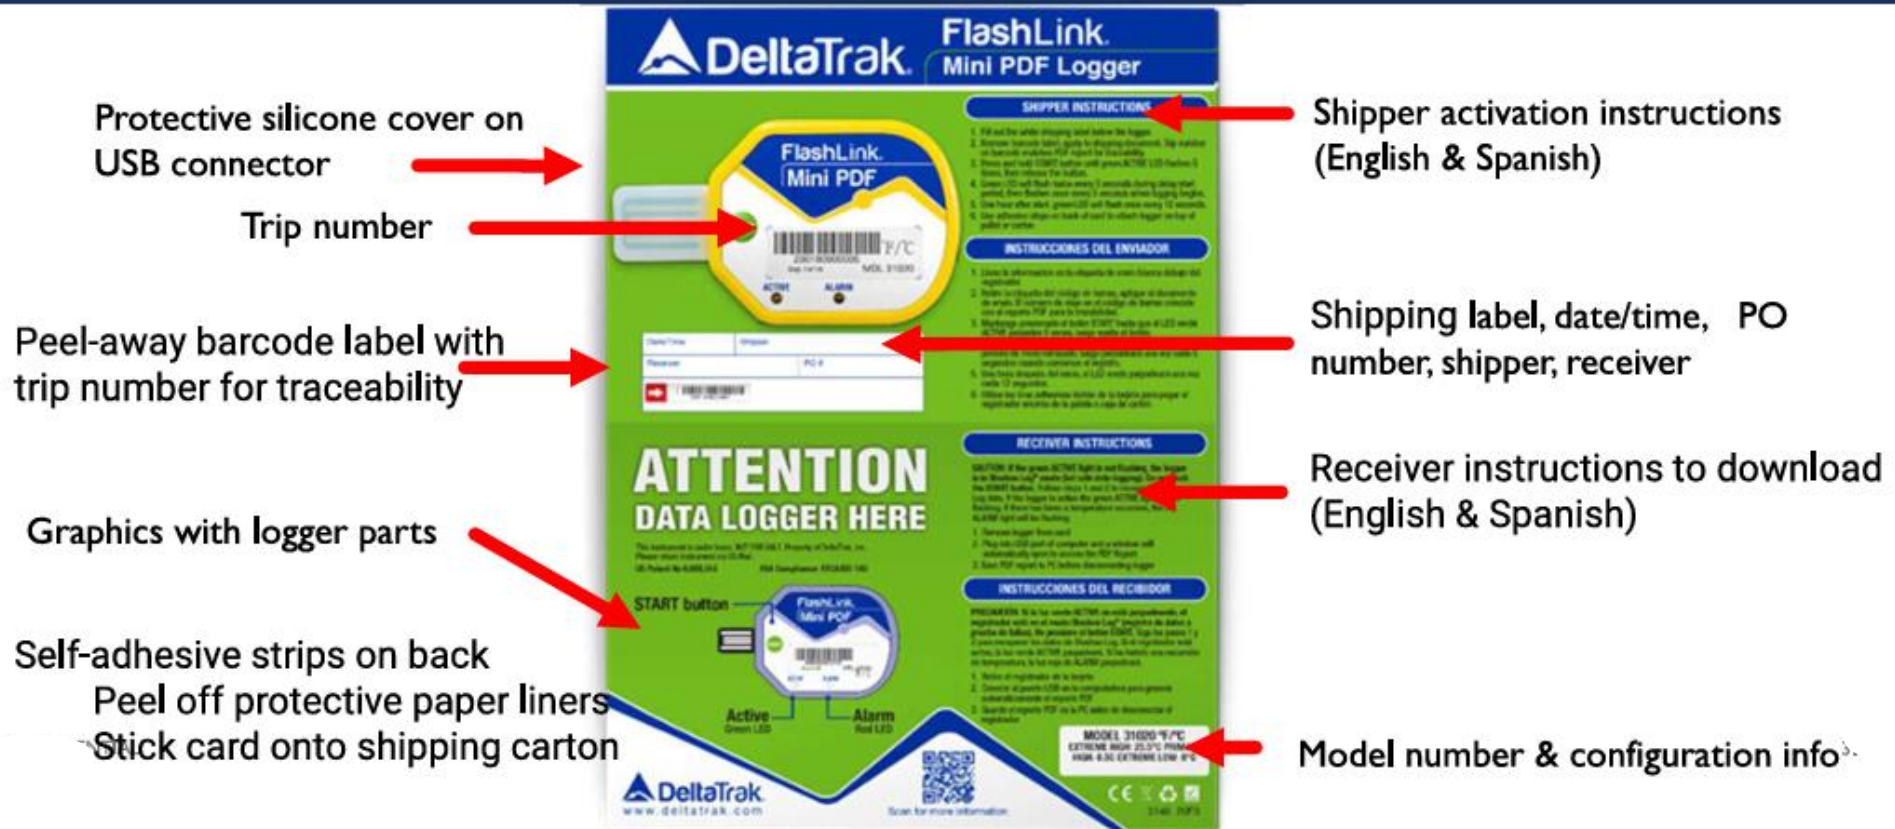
DeltaTrak

FlashLink
Mini PDF Logger

Protective silicone cover on USB connector

Trip number

Peel-away barcode label with trip number for traceability

Graphics with logger parts

Self-adhesive strips on back
Peel off protective paper liners
Stick card onto shipping carton

Shipper activation instructions (English & Spanish)

Shipping label, date/time, PO number, shipper, receiver

Receiver instructions to download (English & Spanish)

Model number & configuration info

SHIPPER INSTRUCTIONS

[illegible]

INSTRUCCIONES DEL ENVIADOR

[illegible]

FlashLink
Mini PDF

ACTIVE ALARM

ATTENTION
DATA LOGGER HERE

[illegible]

RECEIVER INSTRUCTIONS

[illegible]

INSTRUCCIONES DEL RECIBIDOR

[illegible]

START button

FlashLink
Mini PDF

Active
Green LED

Alarm
Red LED

MODEL 31020 °F/°C

DeltaTrak
www.deltatrak.com

Scan for more information